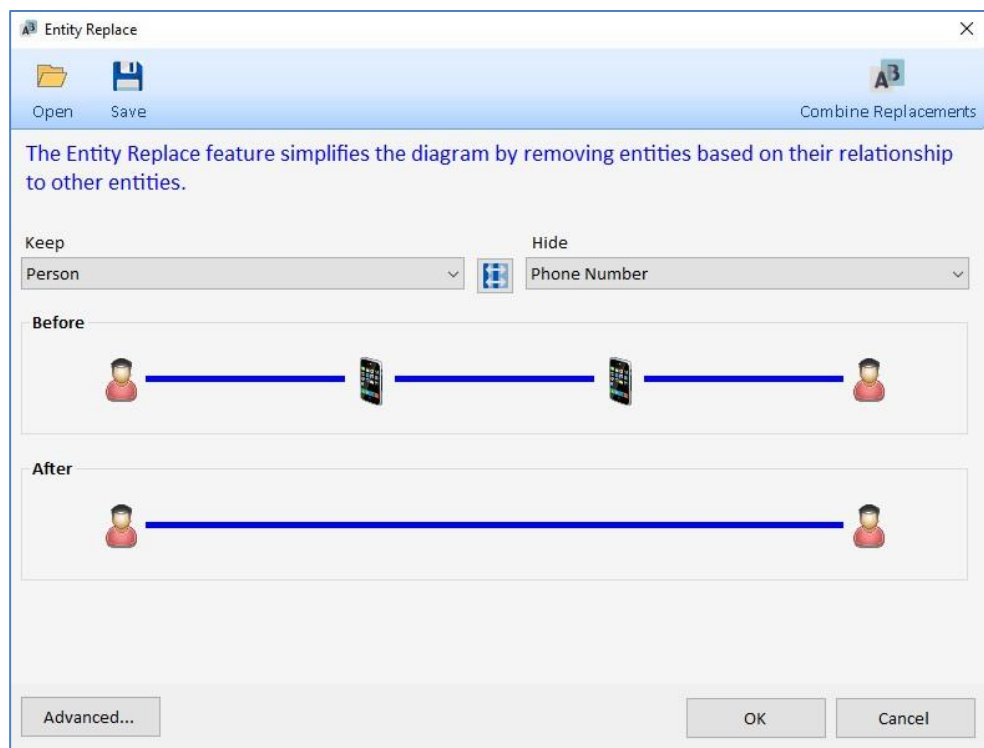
Entity Replace

×

Open Save

Combine Replacements

The Entity Replace feature simplifies the diagram by removing entities based on their relationship to other entities.

Keep

Person

Hide

Phone Number

Before

After

Advanced...

OK

Cancel